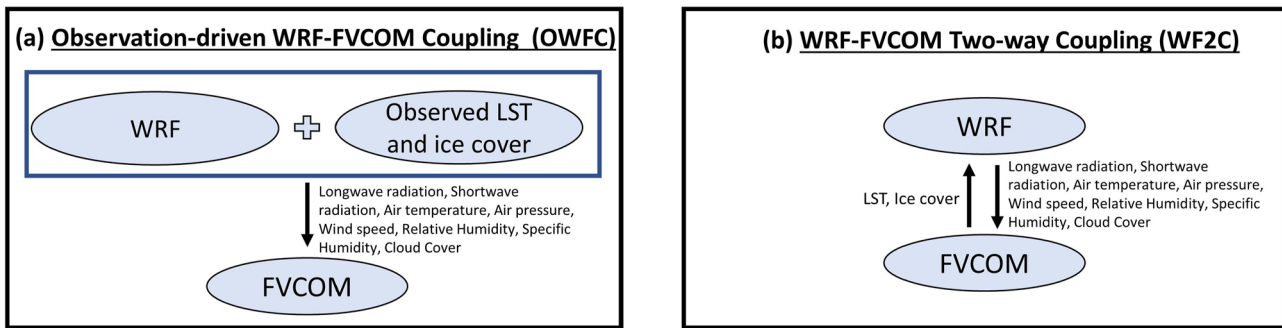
(a) Observation-driven WRF-FVCOM Coupling (OWFC)

WRF

Observed LST and ice cover

Longwave radiation, Shortwave radiation, Air temperature, Air pressure, Wind speed, Relative Humidity, Specific Humidity, Cloud Cover

FVCOM

(b) WRF-FVCOM Two-way Coupling (WF2C)

WRF

LST, Ice cover

Longwave radiation, Shortwave radiation, Air temperature, Air pressure, Wind speed, Relative Humidity, Specific Humidity, Cloud Cover

FVCOM